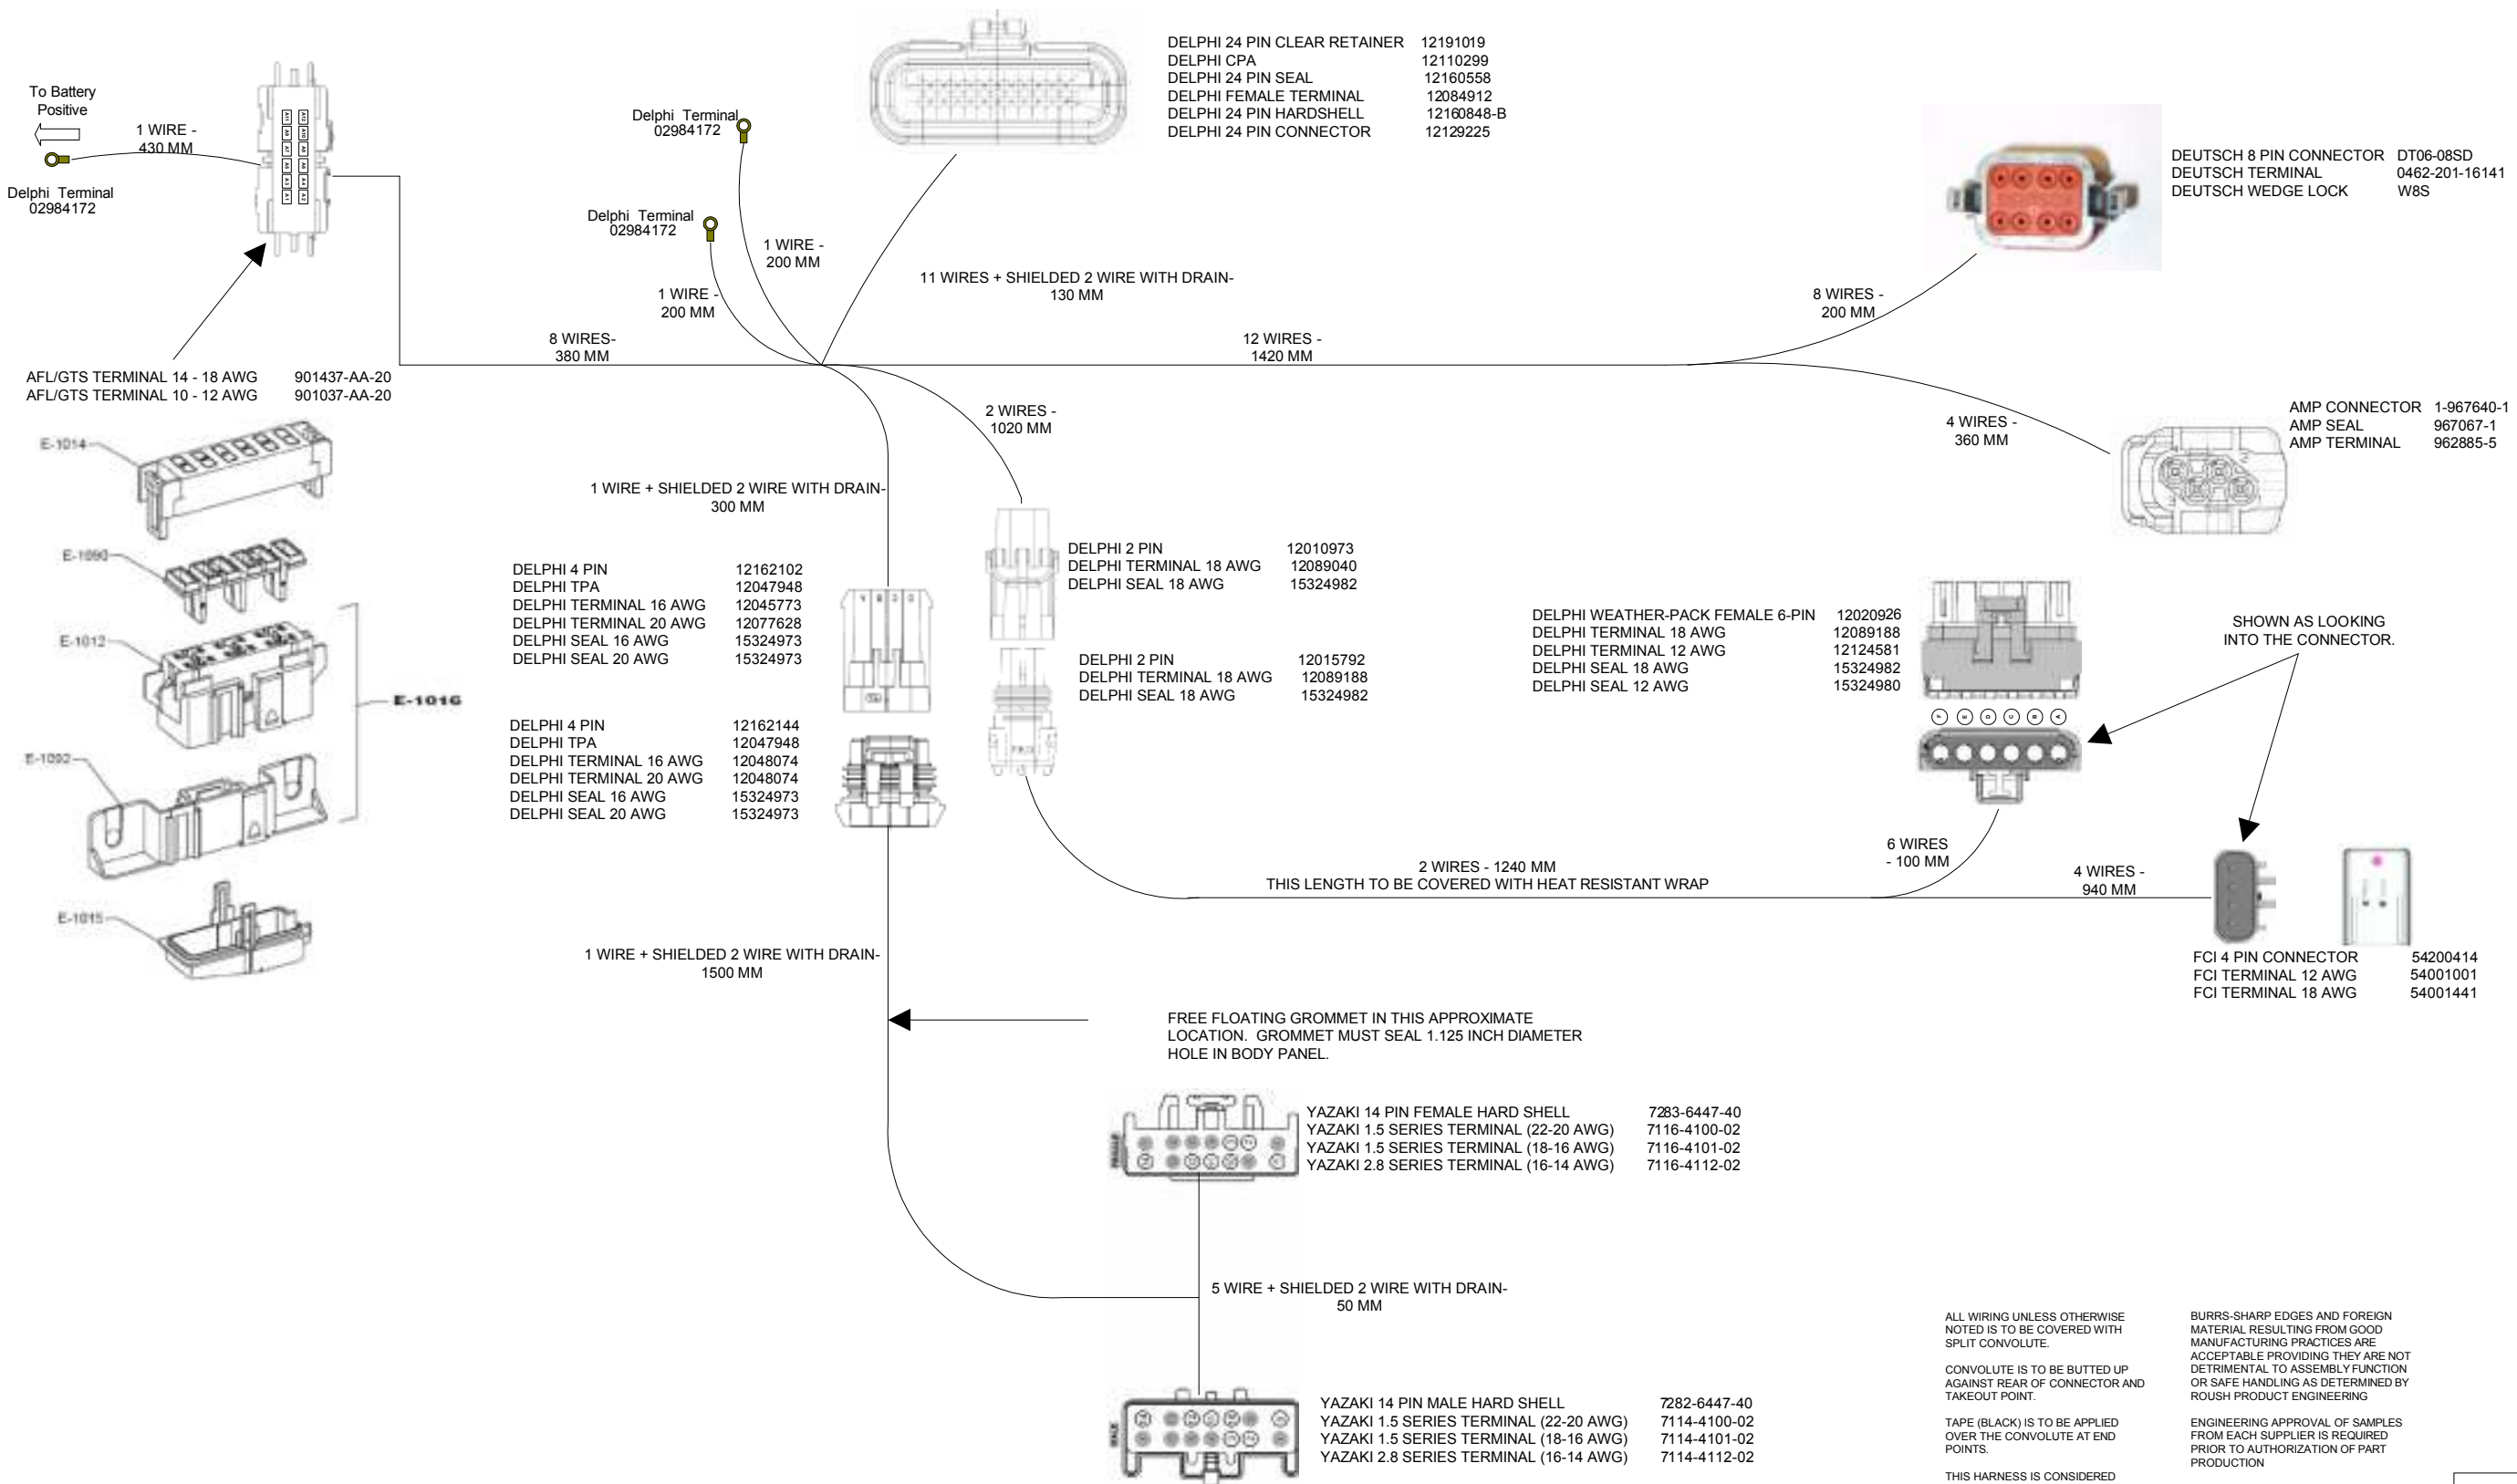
To Battery Positive

1 WIRE - 430 MM

Delphi Terminal 02984172

Delphi Terminal 02984172

Delphi Terminal 02984172

1 WIRE - 200 MM

1 WIRE - 200 MM

DELPHI 24 PIN CLEAR RETAINER 12191019
DELPHI CPA 12110299
DELPHI 24 PIN SEAL 12160558
DELPHI FEMALE TERMINAL 12084912
DELPHI 24 PIN HARDSHELL 12160848-B
DELPHI 24 PIN CONNECTOR 12129225

11 WIRES + SHIELDED 2 WIRE WITH DRAIN- 130 MM

DEUTSCH 8 PIN CONNECTOR DT06-08SD
DEUTSCH TERMINAL 0462-201-16141
DEUTSCH WEDGE LOCK W8S

8 WIRES - 200 MM

8 WIRES- 380 MM

12 WIRES - 1420 MM

AFL/GTS TERMINAL 14 - 18 AWG 901437-AA-20
AFL/GTS TERMINAL 10 - 12 AWG 901037-AA-20

E-1014
E-1090
E-1012
E-1016
E-1092
E-1015

2 WIRES - 1020 MM

4 WIRES - 360 MM

AMP CONNECTOR 1-967640-1
AMP SEAL 967067-1
AMP TERMINAL 962885-5

1 WIRE + SHIELDED 2 WIRE WITH DRAIN- 300 MM

DELPHI 4 PIN 12162102
DELPHI TPA 12047948
DELPHI TERMINAL 16 AWG 12045773
DELPHI TERMINAL 20 AWG 12077628
DELPHI SEAL 16 AWG 15324973
DELPHI SEAL 20 AWG 15324973

DELPHI 2 PIN 12010973
DELPHI TERMINAL 18 AWG 12089040
DELPHI SEAL 18 AWG 15324982

DELPHI 2 PIN 12015792
DELPHI TERMINAL 18 AWG 12089188
DELPHI SEAL 18 AWG 15324982

DELPHI WEATHER-PACK FEMALE 6-PIN 12020926
DELPHI TERMINAL 18 AWG 12089188
DELPHI TERMINAL 12 AWG 12124581
DELPHI SEAL 18 AWG 15324982
DELPHI SEAL 12 AWG 15324980

SHOWN AS LOOKING INTO THE CONNECTOR.

DELPHI 4 PIN 12162144
DELPHI TPA 12047948
DELPHI TERMINAL 16 AWG 12048074
DELPHI TERMINAL 20 AWG 12048074
DELPHI SEAL 16 AWG 15324973
DELPHI SEAL 20 AWG 15324973

6 WIRES - 100 MM

2 WIRES - 1240 MM
THIS LENGTH TO BE COVERED WITH HEAT RESISTANT WRAP

4 WIRES - 940 MM

FCI 4 PIN CONNECTOR 54200414
FCI TERMINAL 12 AWG 54001001
FCI TERMINAL 18 AWG 54001441

1 WIRE + SHIELDED 2 WIRE WITH DRAIN- 1500 MM

FREE FLOATING GROMMET IN THIS APPROXIMATE LOCATION. GROMMET MUST SEAL 1.125 INCH DIAMETER HOLE IN BODY PANEL.

YAZAKI 14 PIN FEMALE HARD SHELL 7283-6447-40
YAZAKI 1.5 SERIES TERMINAL (22-20 AWG) 7116-4100-02
YAZAKI 1.5 SERIES TERMINAL (18-16 AWG) 7116-4101-02
YAZAKI 2.8 SERIES TERMINAL (16-14 AWG) 7116-4112-02

5 WIRE + SHIELDED 2 WIRE WITH DRAIN- 50 MM

YAZAKI 14 PIN MALE HARD SHELL 7282-6447-40
YAZAKI 1.5 SERIES TERMINAL (22-20 AWG) 7114-4100-02
YAZAKI 1.5 SERIES TERMINAL (18-16 AWG) 7114-4101-02
YAZAKI 2.8 SERIES TERMINAL (16-14 AWG) 7114-4112-02

ALL WIRING UNLESS OTHERWISE NOTED IS TO BE COVERED WITH SPLIT CONVOLUTE.

CONVOLUTE IS TO BE BUTTED UP AGAINST REAR OF CONNECTOR AND TAKEOUT POINT.

TAPE (BLACK) IS TO BE APPLIED OVER THE CONVOLUTE AT END POINTS.

THIS HARNESS IS CONSIDERED

BURRS-SHARP EDGES AND FOREIGN MATERIAL RESULTING FROM GOOD MANUFACTURING PRACTICES ARE ACCEPTABLE PROVIDING THEY ARE NOT DETRIMENTAL TO ASSEMBLY FUNCTION OR SAFE HANDLING AS DETERMINED BY ROUSH PRODUCT ENGINEERING

ENGINEERING APPROVAL OF SAMPLES FROM EACH SUPPLIER IS REQUIRED PRIOR TO AUTHORIZATION OF PART PRODUCTION